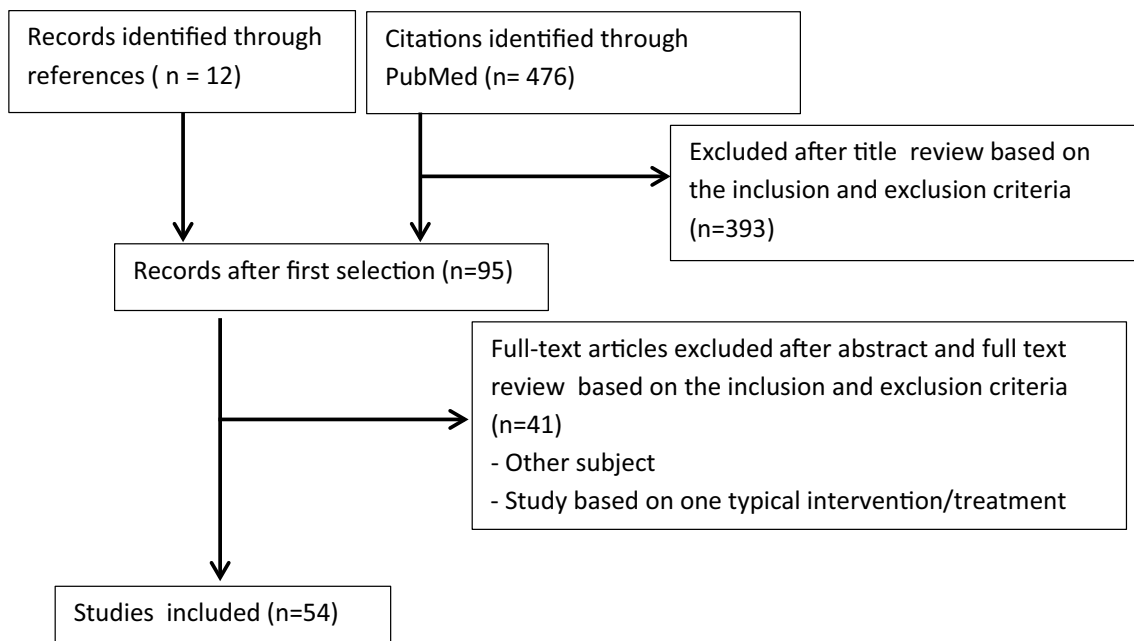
Records identified through references ( n = 12)

Citations identified through PubMed (n= 476)

Excluded after title review based on the inclusion and exclusion criteria (n=393)

Records after first selection (n=95)

Full-text articles excluded after abstract and full text review based on the inclusion and exclusion criteria (n=41)
- Other subject
- Study based on one typical intervention/treatment

Studies included (n=54)